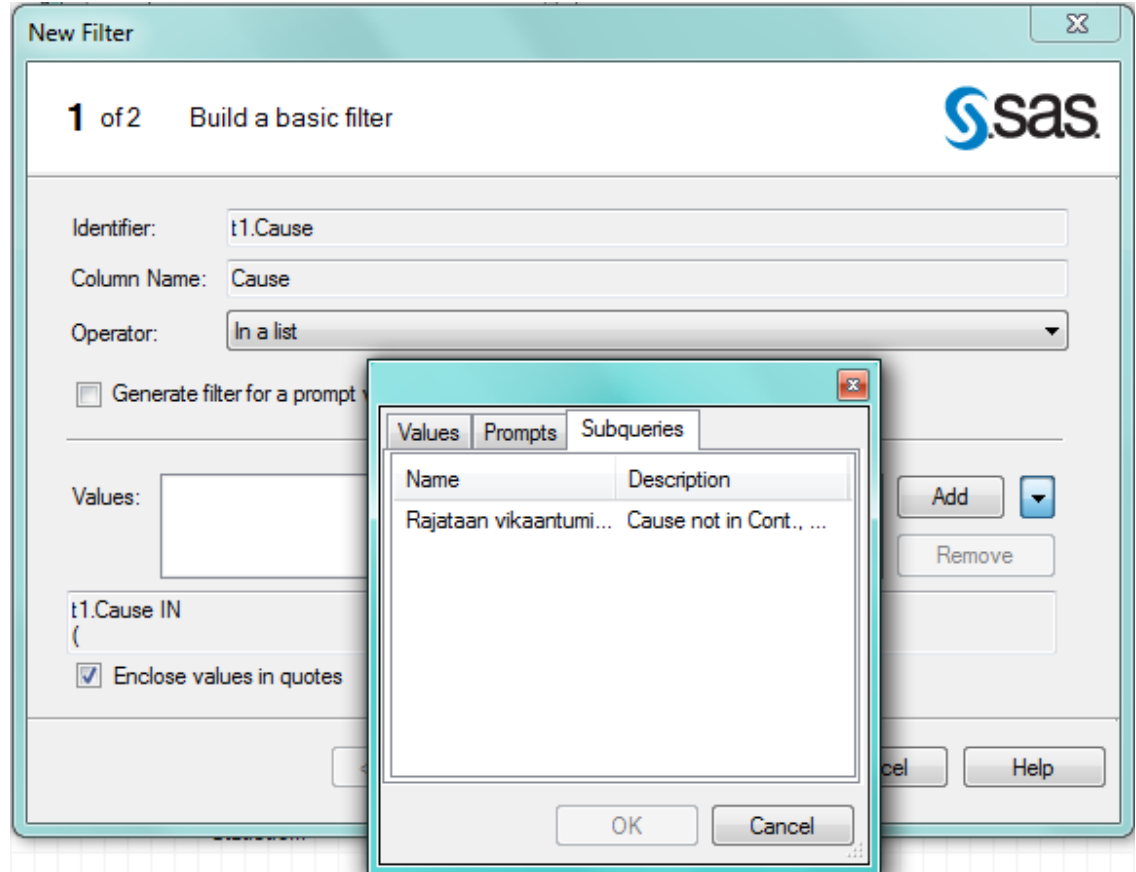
New Filter

1 of 2 Build a basic filter

sas

Identifier: t1.Cause

Column Name: Cause

Operator: In a list

Generate filter for a prompt

Values:

Add

Remove

t1.Cause IN
(

Enclose values in quotes

ncel

Help

Values | Prompts | Subqueries

| Name | Description |
|---|---|
| Rajataan vikaantumi... | Cause not in Cont., ... |

OK

Cancel